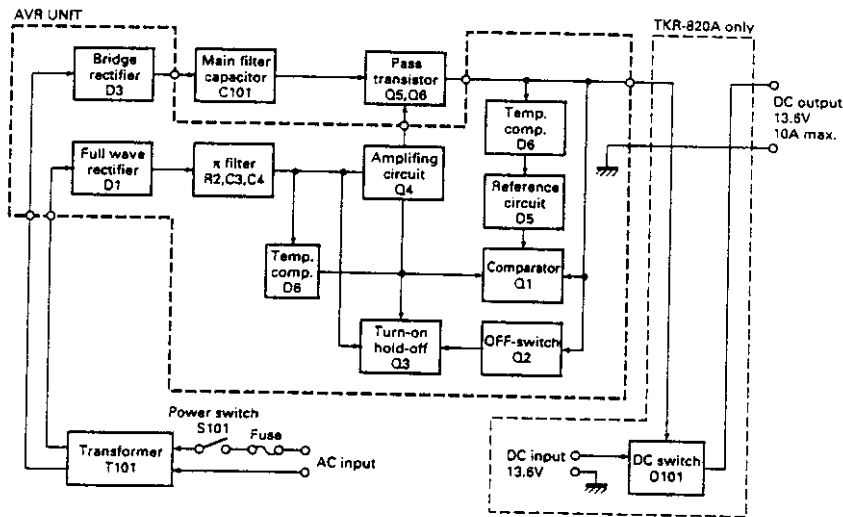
AVR UNIT

TKR-820A only

Bridge rectifier D3

Main filter capacitor C101

Pass transistor Q5,Q6

DC output 13.6V 10A max.

Temp. comp. D6

Full wave rectifier D1

π filter R2,C3,C4

Amplifing circuit Q4

Reference circuit D5

Temp. comp. D6

Comparator Q1

Turn-on hold-off Q3

OFF-switch Q2

Power switch S101

Fuse

Transformer T101

AC input

DC input 13.6V

DC switch Q101